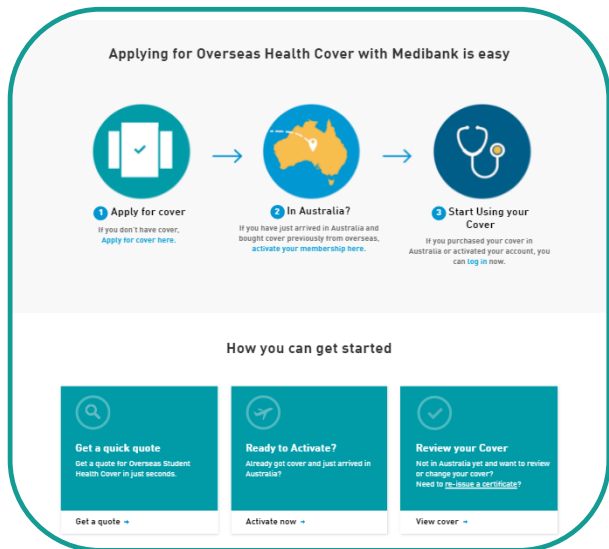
Applying for Overseas Health Cover with Medibank is easy

1 Apply for cover

If you don't have cover, Apply for cover here.

2 In Australia?

If you have just arrived in Australia and bought cover previously from overseas, activate your membership here.

3 Start Using your Cover

If you purchased your cover in Australia or activated your account, you can log in now.

How you can get started

Get a quick quote

Get a quote for Overseas Student Health Cover in just seconds.

Get a quote →

Ready to Activate?

Already got cover and just arrived in Australia?

Activate now →

Review your Cover

Not in Australia yet and want to review or change your cover?
Need to re-issue a certificate?

View cover →